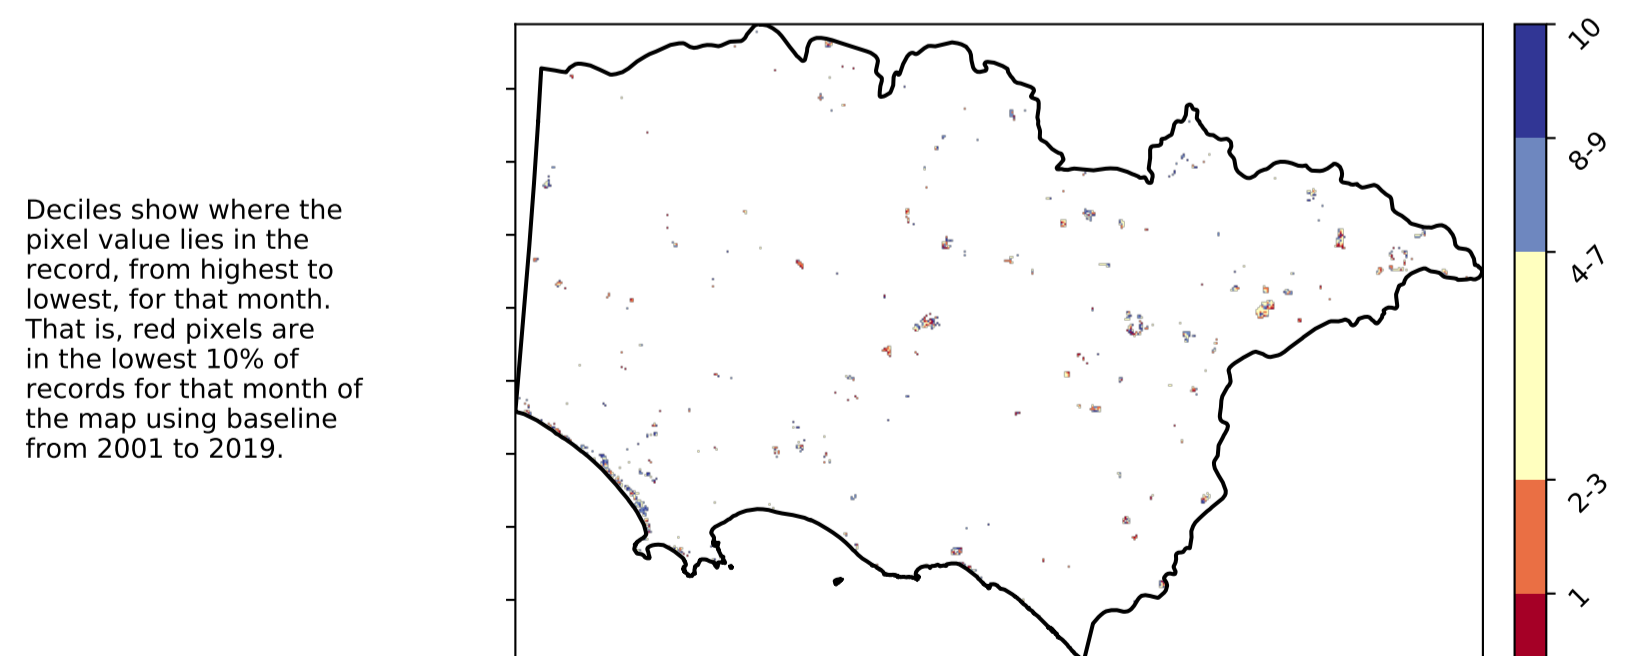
Deciles show where the pixel value lies in the record, from highest to lowest, for that month. That is, red pixels are in the lowest 10% of records for that month of the map using baseline from 2001 to 2019.

10
8-9
4-7
2-3
1